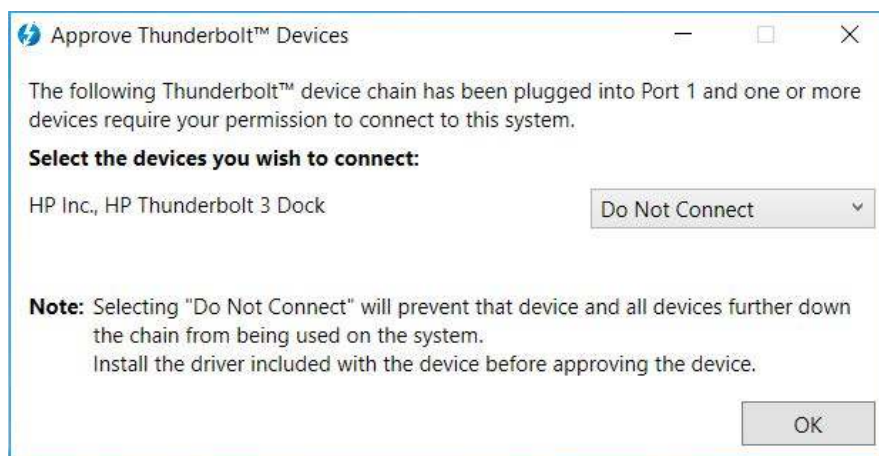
Approve Thunderbolt™ Devices

The following Thunderbolt™ device chain has been plugged into Port 1 and one or more devices require your permission to connect to this system.

**Select the devices you wish to connect:**

HP Inc., HP Thunderbolt 3 Dock

Do Not Connect

**Note:** Selecting "Do Not Connect" will prevent that device and all devices further down the chain from being used on the system.
Install the driver included with the device before approving the device.

OK